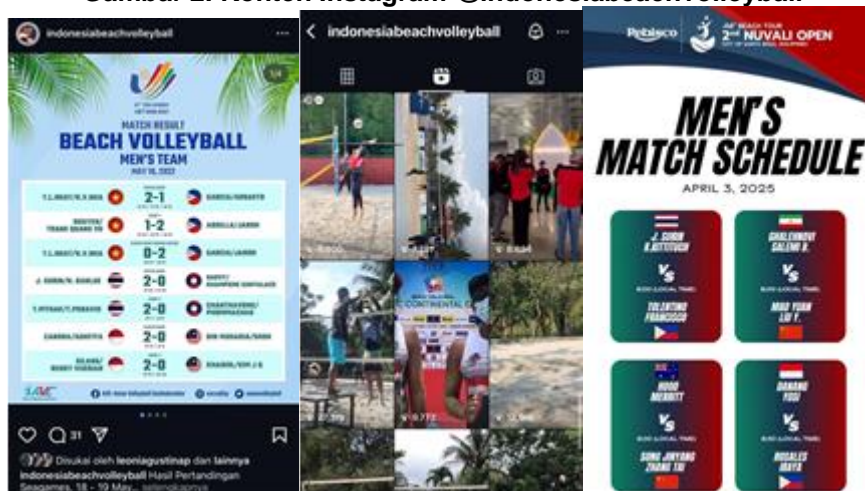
Gambar 2. Konten Instagram @indonesiabeachvolleyball

indonesiabeachvolleyball

MATCH RESULT
BEACH VOLLEYBALL
MEN'S TEAM
MAY 16, 2022

2-1
1-2
0-2
2-0
2-0
2-0
2-0

1/4

31

Disukai oleh leoniagustinap dan lainnya
indonesiabeachvolleyball Hasil Pertandingan Seagames, 18 - 19 May...

indonesiabeachvolleyball

Rebisco
2nd NUVALI OPEN

MEN'S MATCH SCHEDULE
APRIL 3, 2025

J. SURIN
R. KITTITUCH
VS
TOLENTINO
FRANCISCO

GHALEHNOVY
SALEMI R.
VS
MAO YUAN
LIU Y.

HOOD
MERRITT
VS
SONG JINYANG
ZHANG TAI

DANANG
YOGI
VS
ROSALES
MAYA